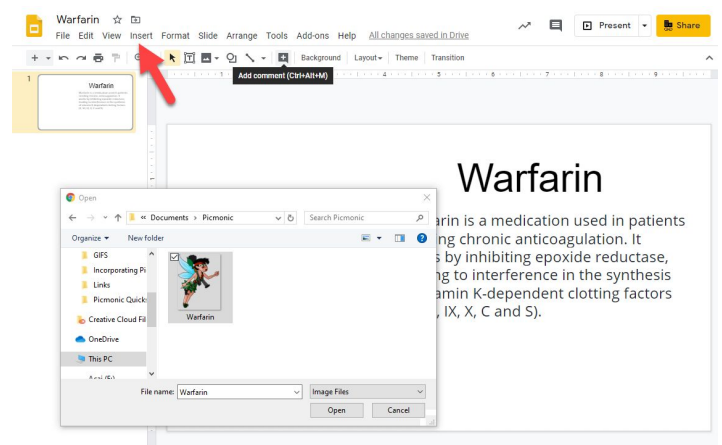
Warfarin

File Edit View Insert Format Slide Arrange Tools Add-ons Help All changes saved in Drive

Present Share

Background Layout Theme Transition

Add comment (Ctrl+Alt+M)

1

Warfarin

Warfarin

arin is a medication used in patients ng chronic anticoagulation. It s by inhibiting epoxide reductase, ng to interference in the synthesis amin K-dependent clotting factors , IX, X, C and S).

Open

« Documents › Picmonic

Search Picmonic

Organize ▾ New folder

GIFS

Incorporating Pi

Links

Picmonic Quick

Creative Cloud Fil

OneDrive

This PC

Warfarin

File name: Warfarin

Image Files

Open Cancel